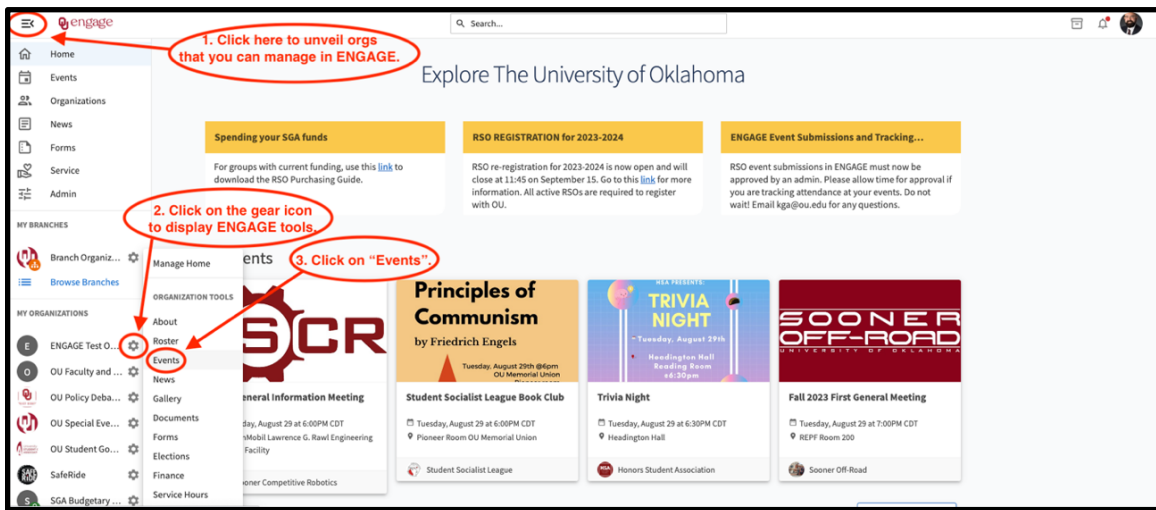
engage

Search...

1. Click here to unveil orgs that you can manage in ENGAGE.

Home
Events
Organizations
News
Forms
Service
Admin

MY BRANCHES
Branch Organiz...
Browse Branches

MY ORGANIZATIONS
ENGAGE Test O...
OU Faculty and ...
OU Policy Deba...
OU Special Eve...
OU Student Go...
SafeRide
SGA Budgetary ...

2. Click on the gear icon to display ENGAGE tools.

3. Click on "Events".

Manage Home

ORGANIZATION TOOLS
About
Roster
Events
News
Gallery
Documents
Forms
Elections
Finance
Service Hours

Explore The University of Oklahoma

Spending your SGA funds
For groups with current funding, use this link to download the RSO Purchasing Guide.

RSO REGISTRATION for 2023-2024
RSO re-registration for 2023-2024 is now open and will close at 11:45 on September 15. Go to this link for more information. All active RSOs are required to register with OU.

ENGAGE Event Submissions and Tracking...
RSO event submissions in ENGAGE must now be approved by an admin. Please allow time for approval if you are tracking attendance at your events. Do not wait! Email kga@ou.edu for any questions.

...ents

SCR
...eneral Information Meeting
...day, August 29 at 6:00PM CDT
...nMobil Lawrence G. Rawl Engineering ... Facility
...ooner Competitive Robotics

Principles of Communism
by Friedrich Engels
Tuesday, August 29th @6pm
OU Memorial Union
Student Socialist League Book Club
Tuesday, August 29 at 6:00PM CDT
Pioneer Room OU Memorial Union
Student Socialist League

HSA PRESENTS:
TRIVIA NIGHT
~Tuesday, August 29th~
Headington Hall Reading Room
@6:30pm
Trivia Night
Tuesday, August 29 at 6:30PM CDT
Headington Hall
Honors Student Association

SOONER OFF-ROAD
UNIVERSITY OF OKLAHOMA
Fall 2023 First General Meeting
Tuesday, August 29 at 7:00PM CDT
REPF Room 200
Sooner Off-Road